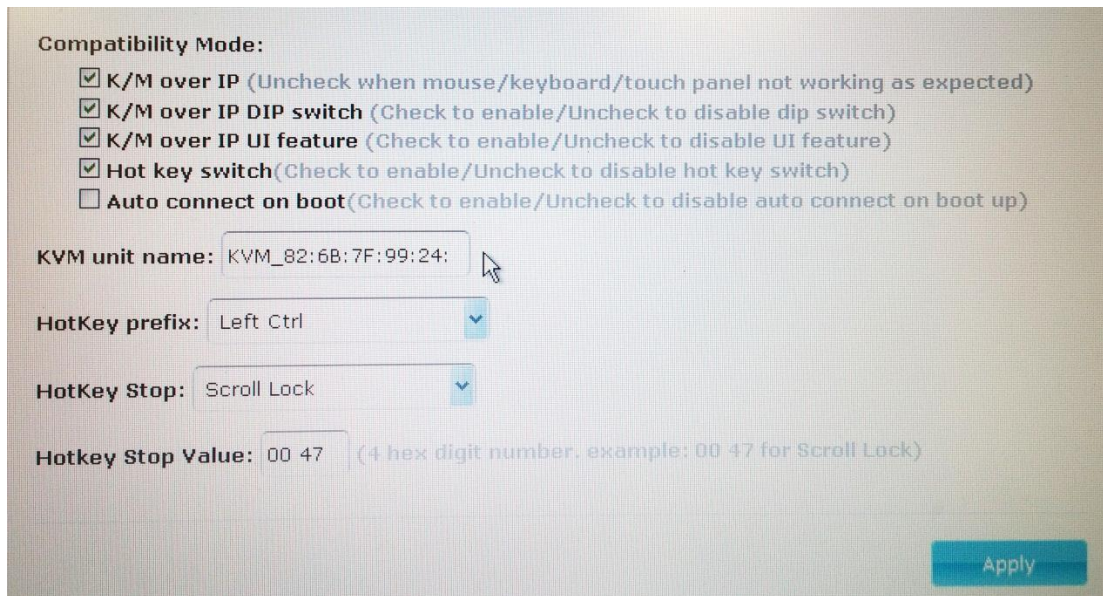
Compatibility Mode:

☑ K/M over IP (Uncheck when mouse/keyboard/touch panel not working as expected)
☑ K/M over IP DIP switch (Check to enable/Uncheck to disable dip switch)
☑ K/M over IP UI feature (Check to enable/Uncheck to disable UI feature)
☑ Hot key switch(Check to enable/Uncheck to disable hot key switch)
☐ Auto connect on boot(Check to enable/Uncheck to disable auto connect on boot up)

KVM unit name: KVM_82:6B:7F:99:24:

HotKey prefix: Left Ctrl

HotKey Stop: Scroll Lock

Hotkey Stop Value: 00 47 (4 hex digit number. example: 00 47 for Scroll Lock)

Apply